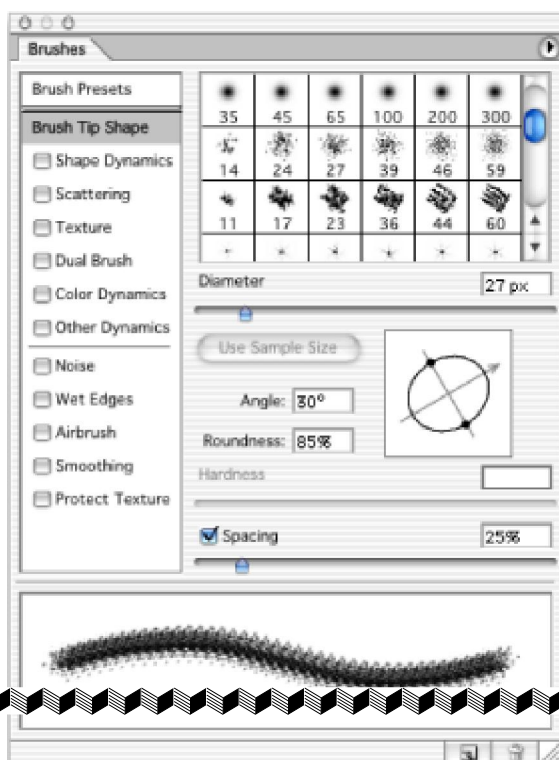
Brushes

Brush Presets
Brush Tip Shape
Shape Dynamics
Scattering
Texture
Dual Brush
Color Dynamics
Other Dynamics
Noise
Wet Edges
Airbrush
Smoothing
Protect Texture

| 35 | 45 | 65 | 100 | 200 | 300 |
|---|---|---|---|---|---|
| 14 | 24 | 27 | 39 | 46 | 59 |
| 11 | 17 | 23 | 36 | 44 | 60 |

Diameter 27 px

Use Sample Size

Angle: 30°

Roundness: 85%

Hardness

Spacing 25%